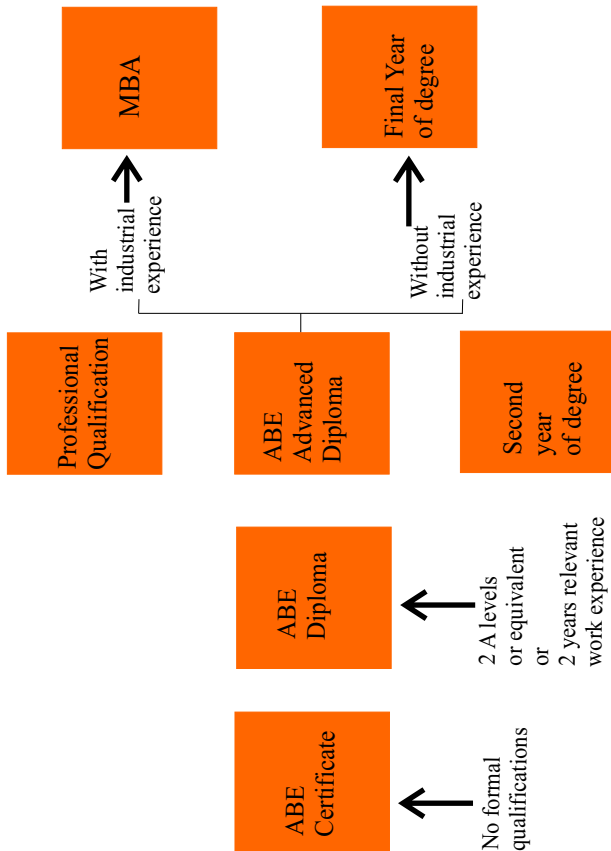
No formal qualifications

ABE Certificate

2 A levels or equivalent or 2 years relevant work experience

ABE Diploma

Professional Qualification

ABE Advanced Diploma

Second year of degree

With industrial experience

MBA

Without industrial experience

Final Year of degree